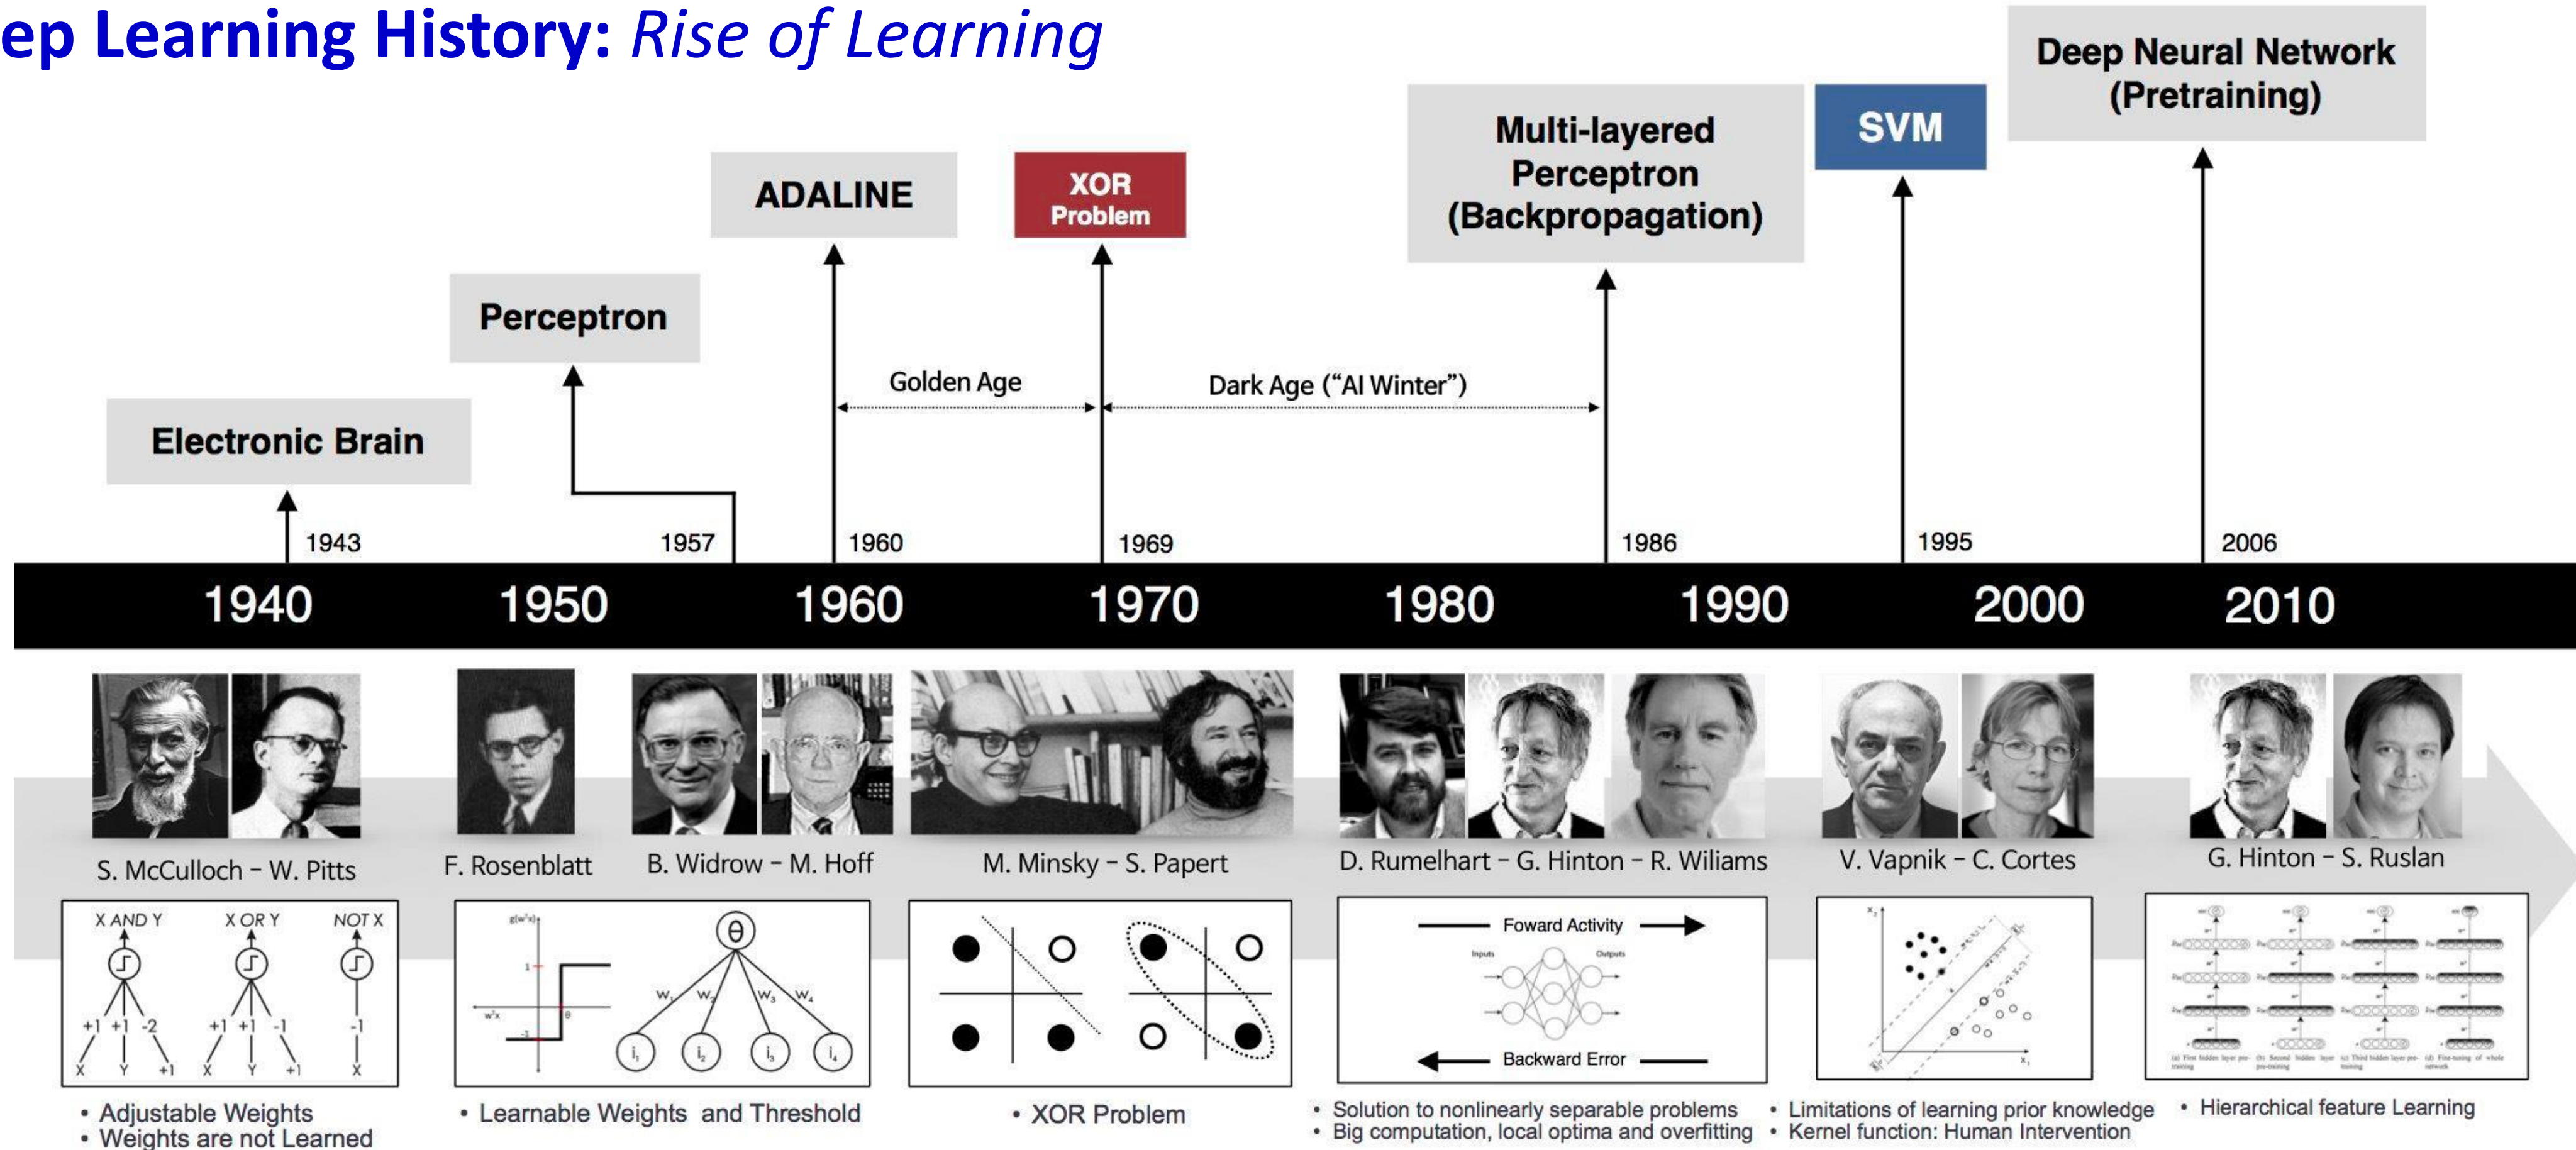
ep Learning History: *Rise of Learning*

Deep Neural Network (Pretraining)

SVM

Multi-layered Perceptron (Backpropagation)

XOR Problem

ADALINE

Perceptron

Golden Age

Dark Age ("AI Winter")

Electronic Brain

1943

1957

1960

1969

1986

1995

2006

1940 1950 1960 1970 1980 1990 2000 2010

S. McCulloch – W. Pitts

F. Rosenblatt

B. Widrow – M. Hoff

M. Minsky – S. Papert

D. Rumelhart – G. Hinton – R. Wiliams

V. Vapnik – C. Cortes

G. Hinton – S. Ruslan

X AND Y X OR Y NOT X

+1 +1 -2 +1 +1 -1 -1

X Y +1 X Y +1 X

$\theta$

$w_1$ $w_2$ $w_3$ $w_4$

$i_1$ $i_2$ $i_3$ $i_4$

Foward Activity

Inputs Outputs

Backward Error

• Adjustable Weights
• Weights are not Learned

• Learnable Weights and Threshold

• XOR Problem

• Solution to nonlinearly separable problems
• Big computation, local optima and overfitting

• Limitations of learning prior knowledge
• Kernel function: Human Intervention

• Hierarchical feature Learning